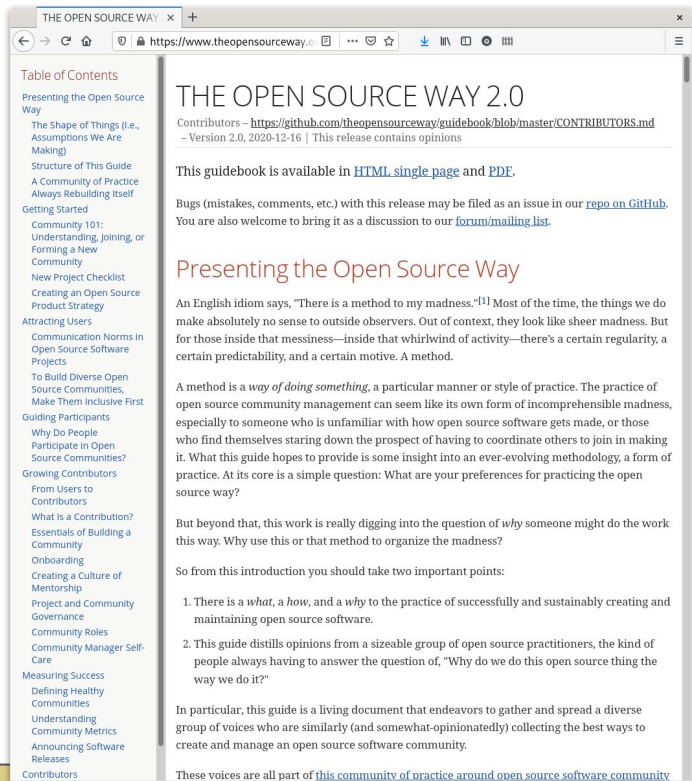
THE OPEN SOURCE WAY ×
+
https://www.theopensourceway.o

Table of Contents
Presenting the Open Source Way
The Shape of Things (I.e., Assumptions We Are Making)
Structure of This Guide
A Community of Practice Always Rebuilding Itself
Getting Started
Community 101: Understanding, Joining, or Forming a New Community
New Project Checklist
Creating an Open Source Product Strategy
Attracting Users
Communication Norms in Open Source Software Projects
To Build Diverse Open Source Communities, Make Them Inclusive First
Guiding Participants
Why Do People Participate in Open Source Communities?
Growing Contributors
From Users to Contributors
What Is a Contribution?
Essentials of Building a Community
Onboarding
Creating a Culture of Mentorship
Project and Community Governance
Community Roles
Community Manager Self-Care
Measuring Success
Defining Healthy Communities
Understanding Community Metrics
Announcing Software Releases
Contributors

THE OPEN SOURCE WAY 2.0
Contributors – https://github.com/theopensourceway/guidebook/blob/master/CONTRIBUTORS.md – Version 2.0, 2020-12-16 | This release contains opinions

This guidebook is available in HTML single page and PDF.

Bugs (mistakes, comments, etc.) with this release may be filed as an issue in our repo on GitHub. You are also welcome to bring it as a discussion to our forum/mailing list.

Presenting the Open Source Way

An English idiom says, "There is a method to my madness."[1] Most of the time, the things we do make absolutely no sense to outside observers. Out of context, they look like sheer madness. But for those inside that messiness—inside that whirlwind of activity—there's a certain regularity, a certain predictability, and a certain motive. A method.

A method is a way of doing something, a particular manner or style of practice. The practice of open source community management can seem like its own form of incomprehensible madness, especially to someone who is unfamiliar with how open source software gets made, or those who find themselves staring down the prospect of having to coordinate others to join in making it. What this guide hopes to provide is some insight into an ever-evolving methodology, a form of practice. At its core is a simple question: What are your preferences for practicing the open source way?

But beyond that, this work is really digging into the question of why someone might do the work this way. Why use this or that method to organize the madness?

So from this introduction you should take two important points:

1. There is a what, a how, and a why to the practice of successfully and sustainably creating and maintaining open source software.
2. This guide distills opinions from a sizeable group of open source practitioners, the kind of people always having to answer the question of, "Why do we do this open source thing the way we do it?"

In particular, this guide is a living document that endeavors to gather and spread a diverse group of voices who are similarly (and somewhat-opinionatedly) collecting the best ways to create and manage an open source software community.

These voices are all part of this community of practice around open source software community